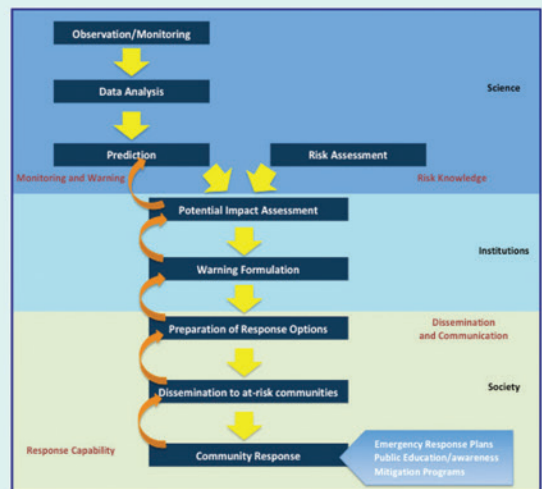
Observation/Monitoring

Data Analysis

Science

Prediction

Risk Assessment

Monitoring and Warning

Risk Knowledge

Potential Impact Assessment

Institutions

Warning Formulation

Preparation of Response Options

Dissemination and Communication

Society

Dissemination to at-risk communities

Response Capability

Community Response

Emergency Response Plans
Public Education/awareness
Mitigation Programs